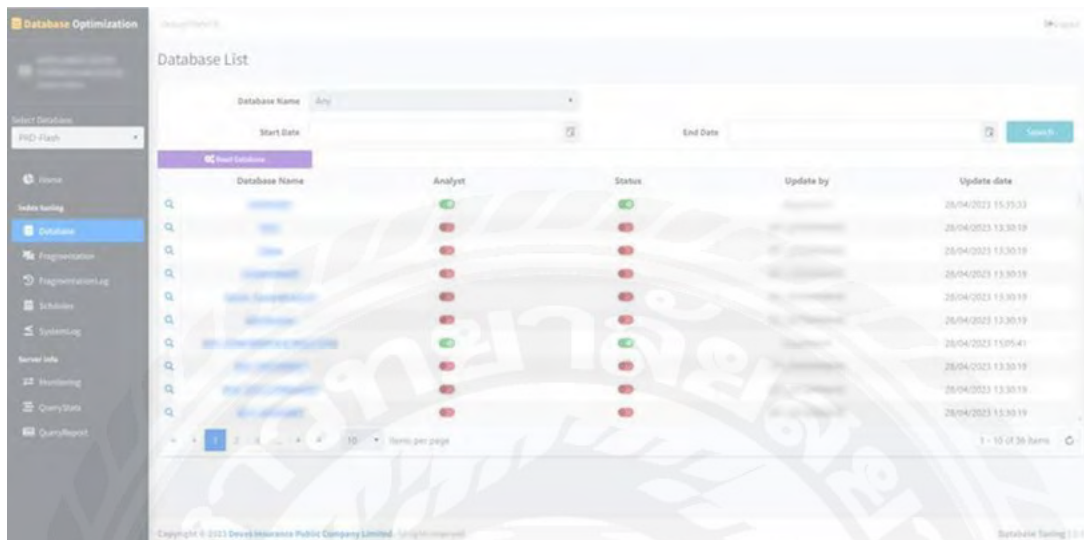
Database Optimization

Select Database
PRD-Flash

Home
Index tuning
Database
Fragmentation
FragmentationLog
Schedule
SystemLog
Server info
Monitoring
QueryStats
QueryReport

Database List

Database Name Any
Start Date
End Date
Search
Reset Database

| | Database Name | Analyst | Status | Update by | Update date |
|---|---|---|---|---|---|
| | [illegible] | | | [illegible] | 28/04/2023 15:35:33 |
| | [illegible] | | | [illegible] | 28/04/2023 13:30:19 |
| | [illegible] | | | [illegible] | 28/04/2023 13:30:19 |
| | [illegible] | | | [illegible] | 28/04/2023 13:30:19 |
| | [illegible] | | | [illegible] | 28/04/2023 13:30:19 |
| | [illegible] | | | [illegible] | 28/04/2023 13:30:19 |
| | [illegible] | | | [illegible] | 28/04/2023 15:05:41 |
| | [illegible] | | | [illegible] | 28/04/2023 13:30:19 |
| | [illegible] | | | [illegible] | 28/04/2023 13:30:19 |
| | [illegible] | | | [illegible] | 28/04/2023 13:30:19 |

1 2 3 ... 10 items per page
1 - 10 of 36 items

Copyright © 2023 Dhipaya Insurance Public Company Limited. All rights reserved.
Database Tuning